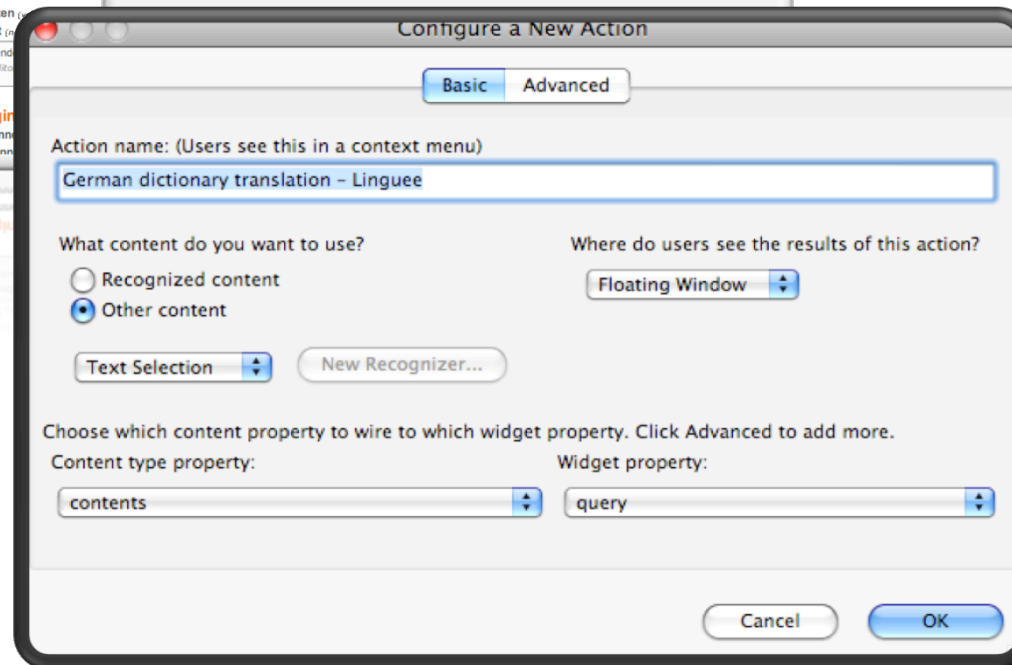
Configure a New Action

Basic Advanced

Action name: (Users see this in a context menu)

German dictionary translation – Linguee

What content do you want to use?

Recognized content

Other content

Where do users see the results of this action?

Floating Window

Text Selection

New Recognizer...

Choose which content property to wire to which widget property. Click Advanced to add more.

Content type property:

contents

Widget property:

query

Cancel

OK